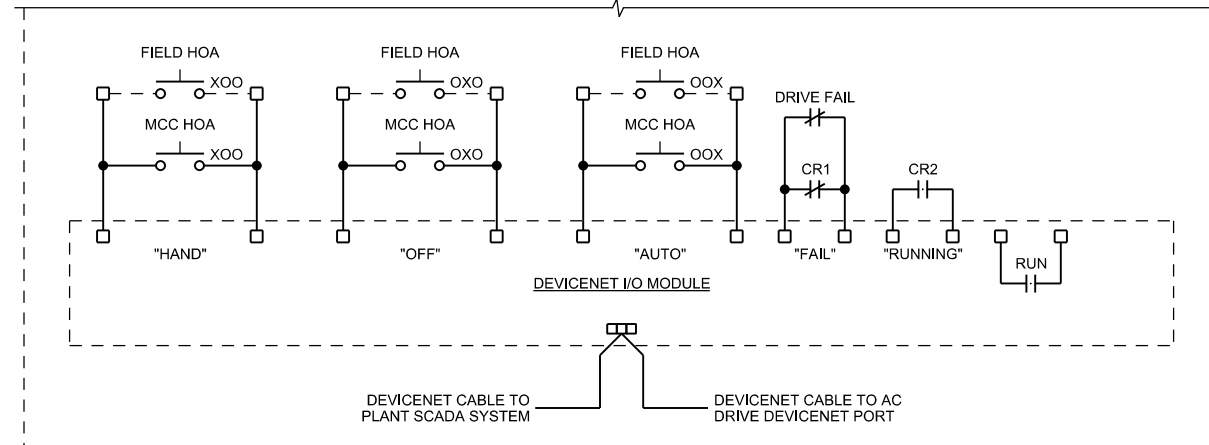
FIELD HOA
XOO
MCC HOA
XOO
"HAND"

FIELD HOA
OXO
MCC HOA
OXO
"OFF"

FIELD HOA
OOX
MCC HOA
OOX
"AUTO"

DRIVE FAIL
CR1
"FAIL"

CR2
"RUNNING"

RUN

DEVICENET I/O MODULE

DEVICENET CABLE TO PLANT SCADA SYSTEM

DEVICENET CABLE TO AC DRIVE DEVICENET PORT